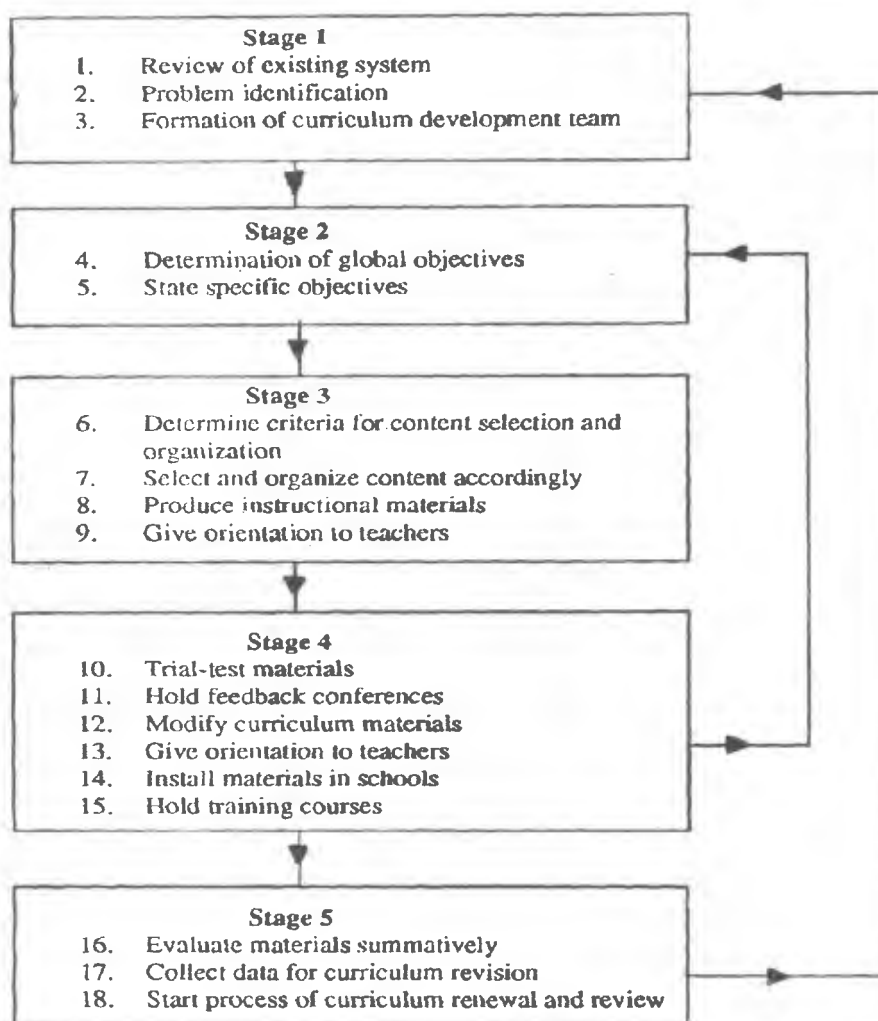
Stage 1
1. Review of existing system
2. Problem identification
3. Formation of curriculum development team

Stage 2
4. Determination of global objectives
5. State specific objectives

Stage 3
6. Determine criteria for content selection and organization
7. Select and organize content accordingly
8. Produce instructional materials
9. Give orientation to teachers

Stage 4
10. Trial-test materials
11. Hold feedback conferences
12. Modify curriculum materials
13. Give orientation to teachers
14. Install materials in schools
15. Hold training courses

Stage 5
16. Evaluate materials summatively
17. Collect data for curriculum revision
18. Start process of curriculum renewal and review